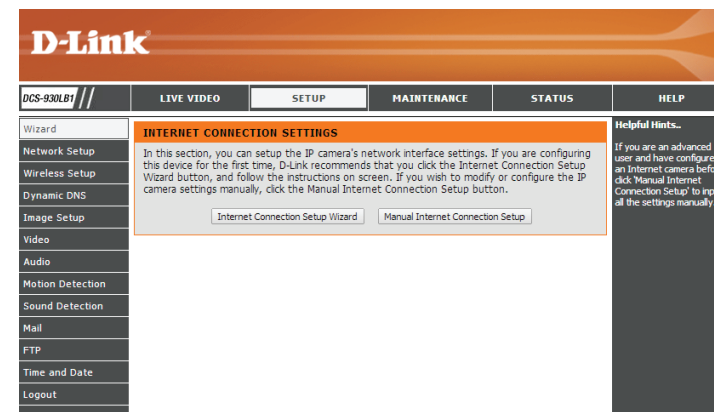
D-Link

DCS-930LB1

LIVE VIDEO | SETUP | MAINTENANCE | STATUS | HELP

Wizard
Network Setup
Wireless Setup
Dynamic DNS
Image Setup
Video
Audio
Motion Detection
Sound Detection
Mail
FTP
Time and Date
Logout

INTERNET CONNECTION SETTINGS

In this section, you can setup the IP camera's network interface settings. If you are configuring this device for the first time, D-Link recommends that you click the Internet Connection Setup Wizard button, and follow the instructions on screen. If you wish to modify or configure the IP camera settings manually, click the Manual Internet Connection Setup button.

Internet Connection Setup Wizard | Manual Internet Connection Setup

Helpful Hints..

If you are an advanced user and have configure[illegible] an Internet camera befo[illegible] click 'Manual Internet Connection Setup' to inp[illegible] all the settings manually